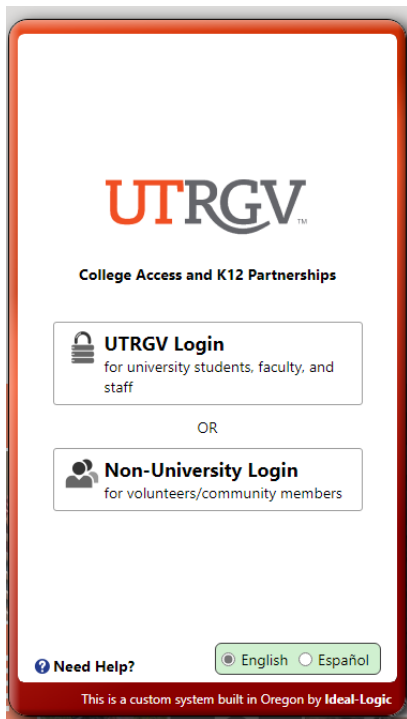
UTRGV™

College Access and K12 Partnerships

UTRGV Login
for university students, faculty, and staff

OR

Non-University Login
for volunteers/community members

Need Help?

English Español

This is a custom system built in Oregon by Ideal-Logic